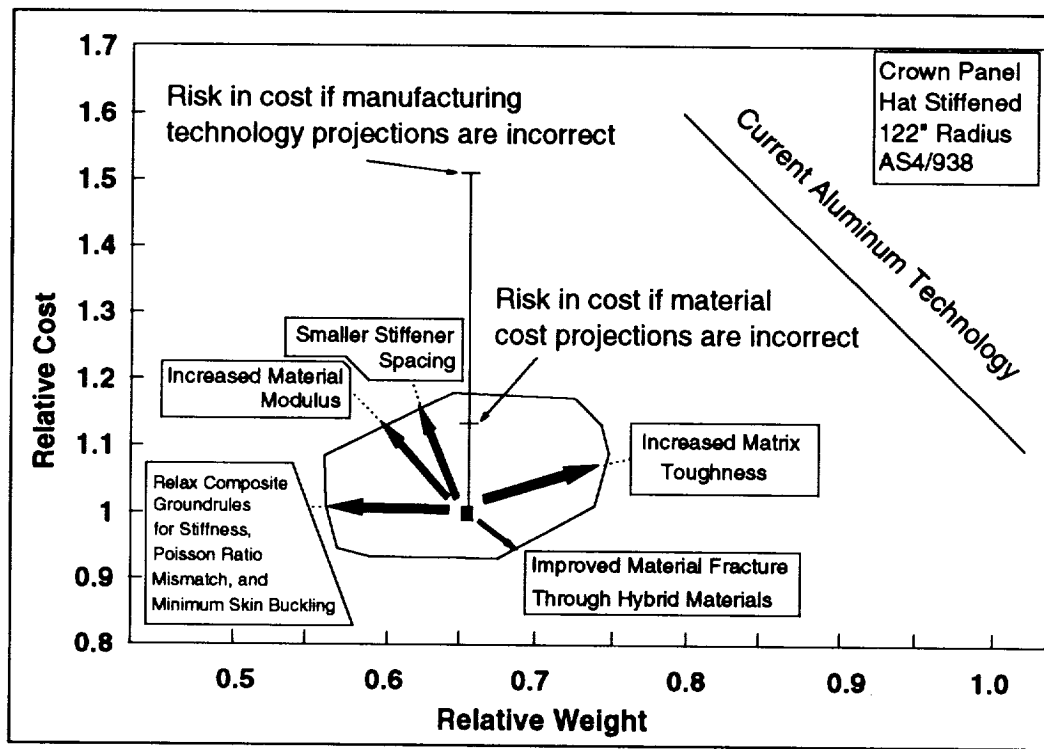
Crown Panel
Hat Stiffened
122" Radius
AS4/938

Risk in cost if manufacturing technology projections are incorrect

Current Aluminum Technology

Risk in cost if material cost projections are incorrect

Smaller Stiffener Spacing

Increased Material Modulus

Increased Matrix Toughness

Relax Composite Groundrules for Stiffness, Poisson Ratio Mismatch, and Minimum Skin Buckling

Improved Material Fracture Through Hybrid Materials

1.7
1.6
1.5
1.4
1.3
1.2
1.1
1
0.9
0.8

Relative Cost

0.5
0.6
0.7
0.8
0.9
1.0

Relative Weight